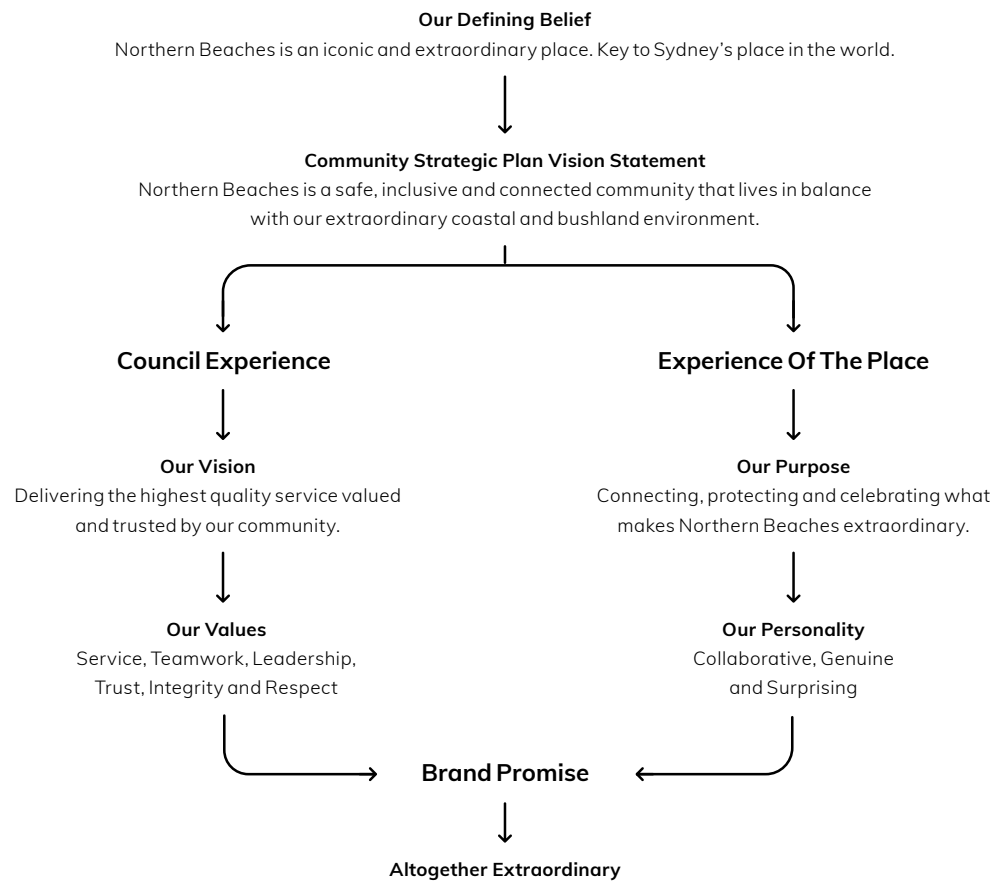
**Our Defining Belief**
Northern Beaches is an iconic and extraordinary place. Key to Sydney's place in the world.

**Community Strategic Plan Vision Statement**
Northern Beaches is a safe, inclusive and connected community that lives in balance with our extraordinary coastal and bushland environment.

**Council Experience**

**Our Vision**
Delivering the highest quality service valued and trusted by our community.

**Our Values**
Service, Teamwork, Leadership, Trust, Integrity and Respect

**Experience Of The Place**

**Our Purpose**
Connecting, protecting and celebrating what makes Northern Beaches extraordinary.

**Our Personality**
Collaborative, Genuine and Surprising

**Brand Promise**

**Altogether Extraordinary**